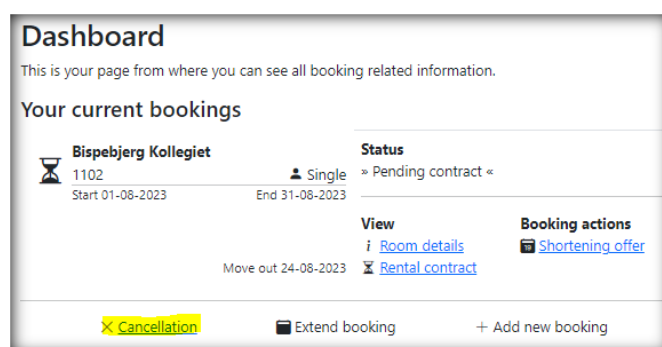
Dashboard

This is your page from where you can see all booking related information.

Your current bookings

Bispebjerg Kollegiet
1102
Single
Start 01-08-2023
End 31-08-2023

Status
» Pending contract «

View
Room details
Rental contract

Booking actions
Shortening offer

Move out 24-08-2023

Cancellation
Extend booking
Add new booking